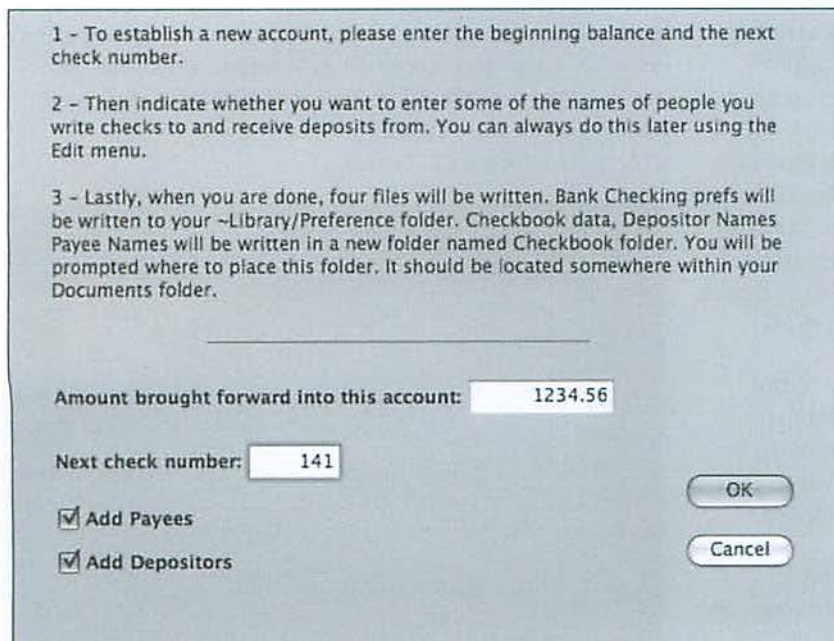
1 - To establish a new account, please enter the beginning balance and the next check number.

2 - Then indicate whether you want to enter some of the names of people you write checks to and receive deposits from. You can always do this later using the Edit menu.

3 - Lastly, when you are done, four files will be written. Bank Checking prefs will be written to your ~Library/Preference folder. Checkbook data, Depositor Names Payee Names will be written in a new folder named Checkbook folder. You will be prompted where to place this folder. It should be located somewhere within your Documents folder.

Amount brought forward into this account: 1234.56

Next check number: 141

OK

Add Payees

Add Depositors

Cancel